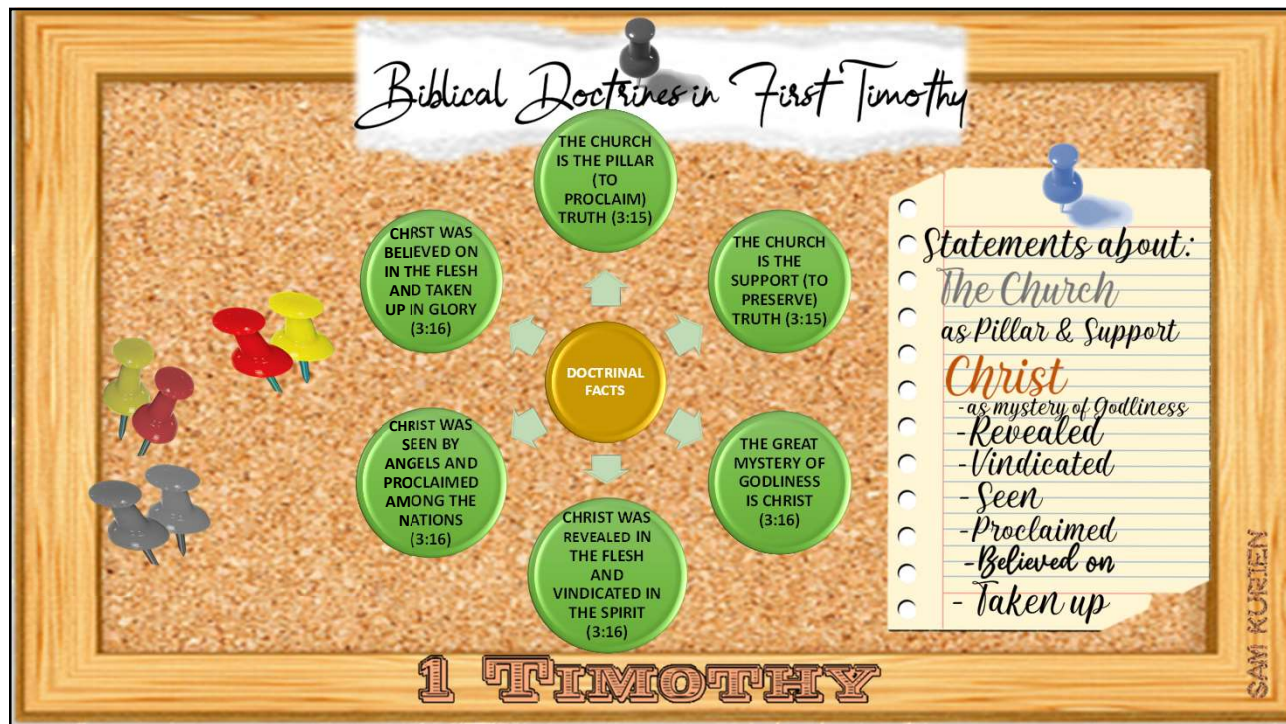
Biblical Doctrines in First Timothy

DOCTRINAL FACTS

THE CHURCH IS THE PILLAR (TO PROCLAIM) TRUTH (3:15)

THE CHURCH IS THE SUPPORT (TO PRESERVE) TRUTH (3:15)

THE GREAT MYSTERY OF GODLINESS IS CHRIST (3:16)

CHRIST WAS REVEALED IN THE FLESH AND VINDICATED IN THE SPIRIT (3:16)

CHRIST WAS SEEN BY ANGELS AND PROCLAIMED AMONG THE NATIONS (3:16)

CHRIST WAS BELIEVED ON IN THE FLESH AND TAKEN UP IN GLORY (3:16)

Statements about:
The Church
as Pillar & Support
Christ
-as mystery of Godliness
-Revealed
-Vindicated
-Seen
-Proclaimed
-Believed on
-Taken up

1 TIMOTHY

SAM KURIEN